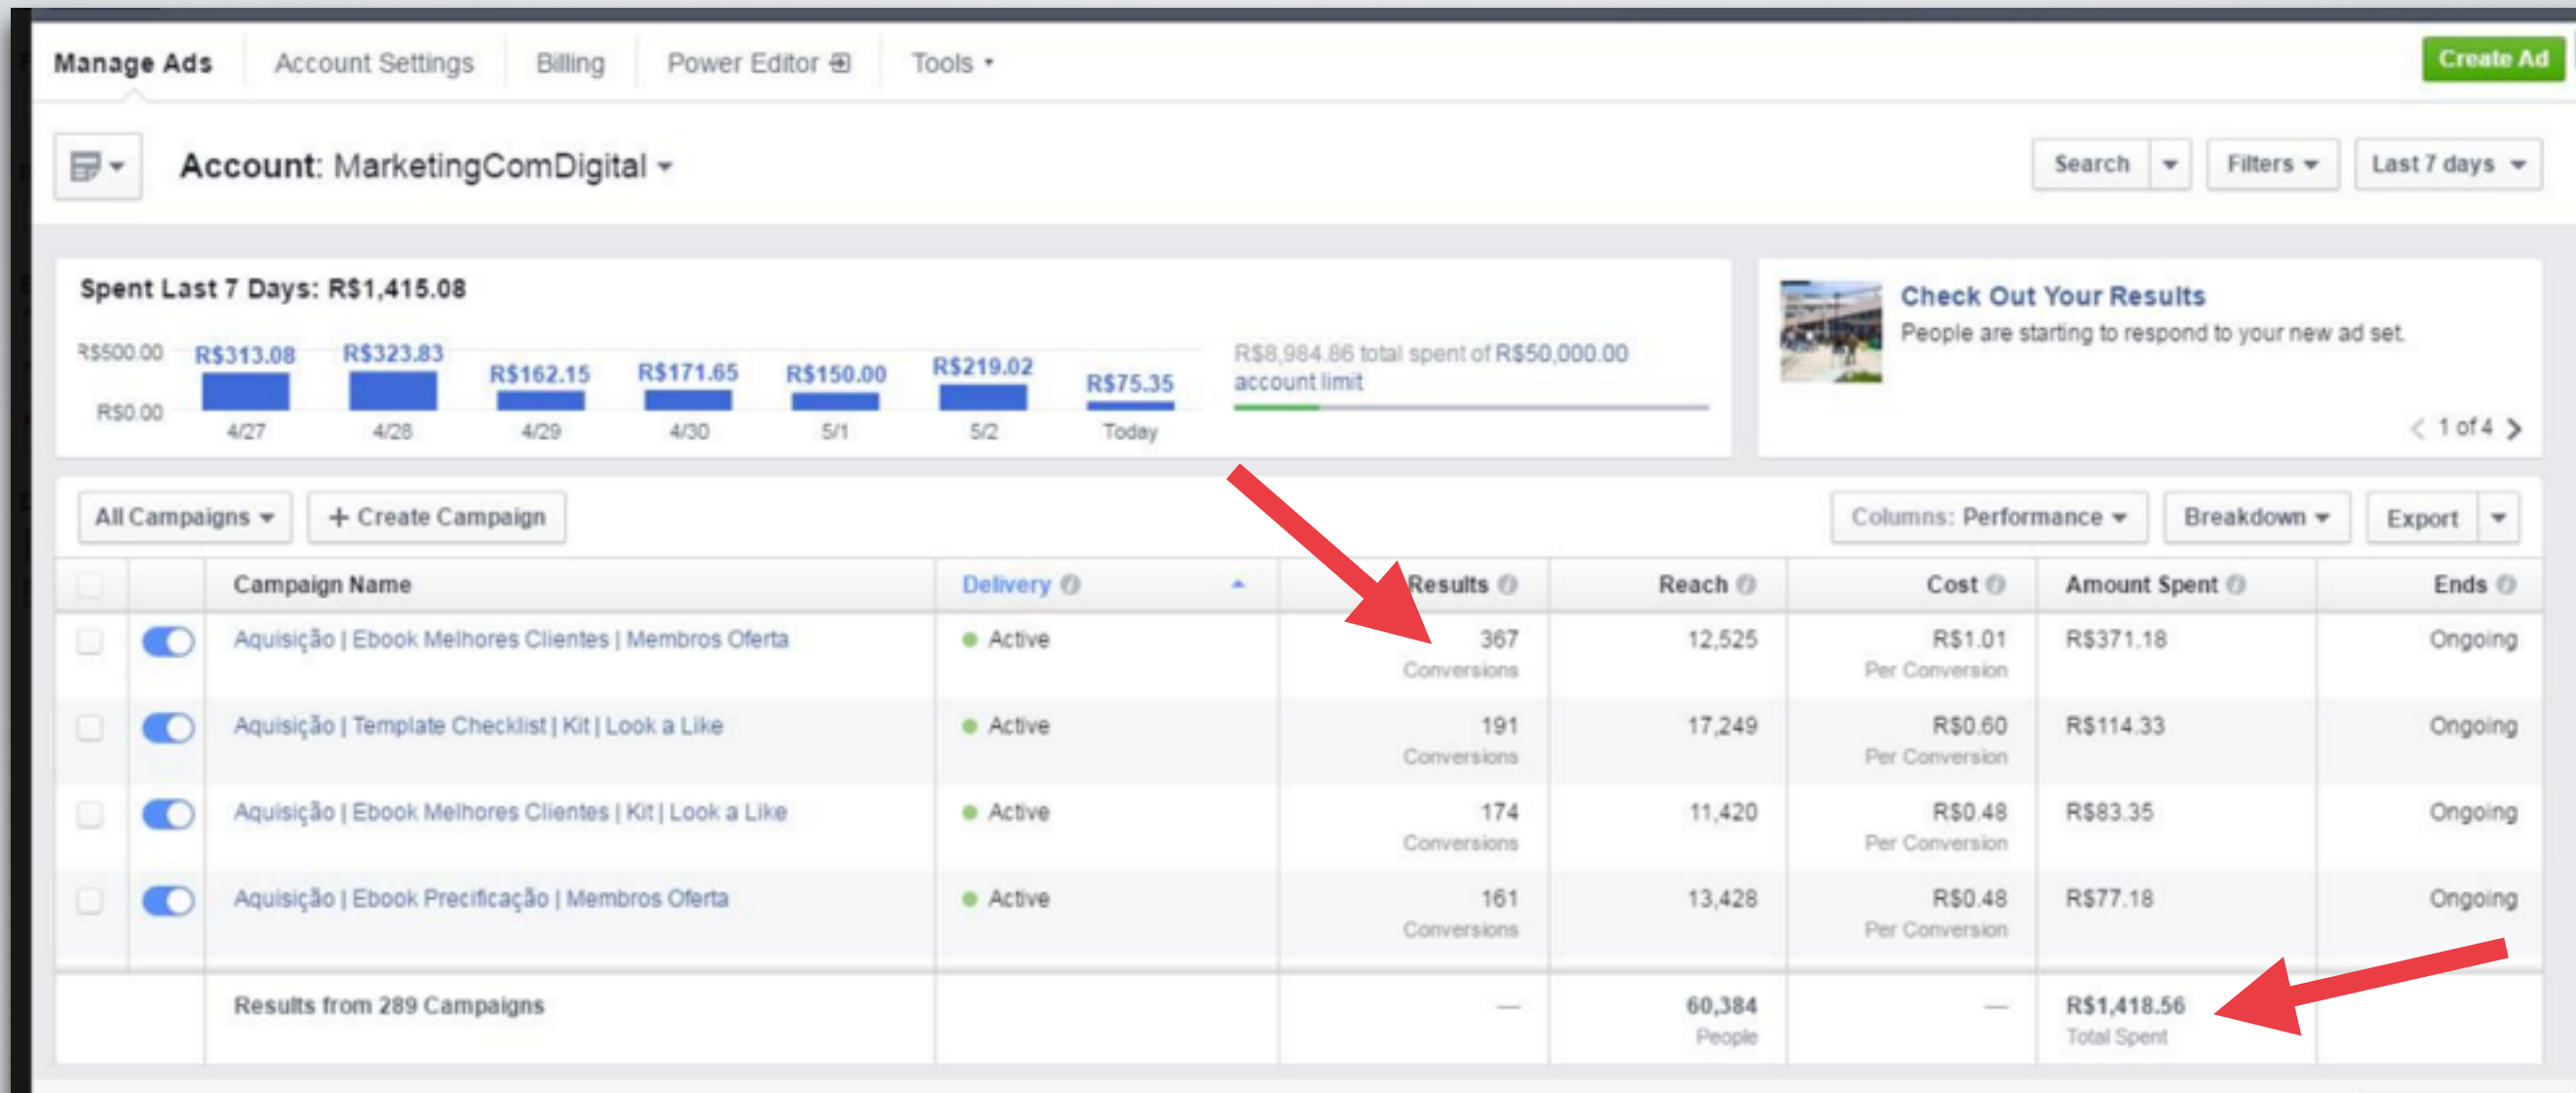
Manage Ads Account Settings Billing Power Editor Tools

Create Ad

Account: MarketingComDigital

Search Filters Last 7 days

Spent Last 7 Days: R$1,415.08

R$500.00
R$0.00

| R$313.08 | R$323.83 | R$162.15 | R$171.65 | R$150.00 | R$219.02 | R$75.35 |
|---|---|---|---|---|---|---|
| 4/27 | 4/28 | 4/29 | 4/30 | 5/1 | 5/2 | Today |

R$8,984.86 total spent of R$50,000.00 account limit

Check Out Your Results
People are starting to respond to your new ad set.

1 of 4

All Campaigns + Create Campaign Columns: Performance Breakdown Export

| Campaign Name | Delivery | Results | Reach | Cost | Amount Spent | Ends |
|---|---|---|---|---|---|---|
| Aquisição \| Ebook Melhores Clientes \| Membros Oferta | Active | 367 Conversions | 12,525 | R$1.01 Per Conversion | R$371.18 | Ongoing |
| Aquisição \| Template Checklist \| Kit \| Look a Like | Active | 191 Conversions | 17,249 | R$0.60 Per Conversion | R$114.33 | Ongoing |
| Aquisição \| Ebook Melhores Clientes \| Kit \| Look a Like | Active | 174 Conversions | 11,420 | R$0.48 Per Conversion | R$83.35 | Ongoing |
| Aquisição \| Ebook Precificação \| Membros Oferta | Active | 161 Conversions | 13,428 | R$0.48 Per Conversion | R$77.18 | Ongoing |
| Results from 289 Campaigns | | — | 60,384 People | — | R$1,418.56 Total Spent | |